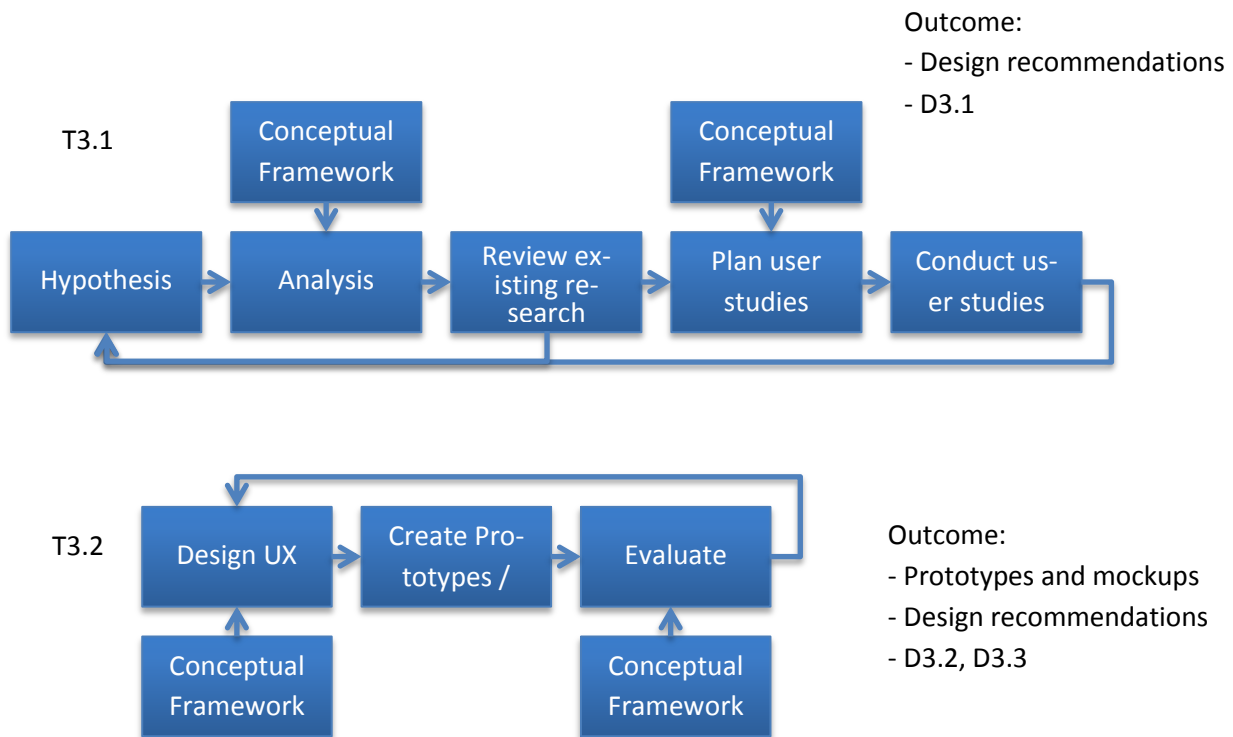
Outcome:
- Design recommendations
- D3.1

T3.1

Conceptual Framework

Conceptual Framework

Hypothesis

Analysis

Review existing research

Plan user studies

Conduct user studies

T3.2

Design UX

Create Prototypes /

Evaluate

Outcome:
- Prototypes and mockups
- Design recommendations
- D3.2, D3.3

Conceptual Framework

Conceptual Framework